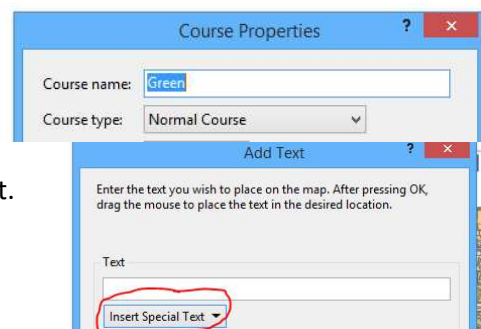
Course Properties

?

×

Course name: Green

Course type: Normal Course

t.

Add Text

?

×

Enter the text you wish to place on the map. After pressing OK, drag the mouse to place the text in the desired location.

Text

Insert Special Text